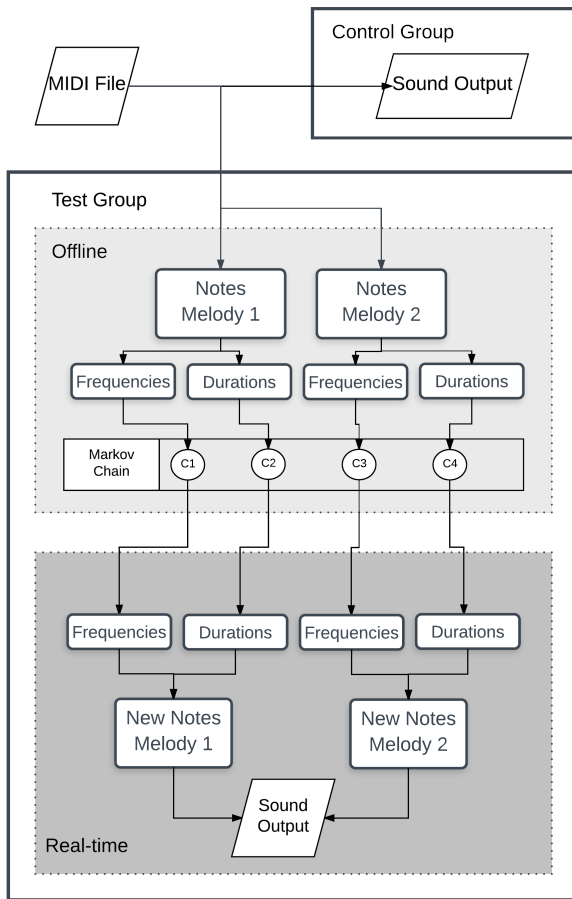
Control Group

MIDI File

Sound Output

Test Group

Offline

Notes Melody 1

Notes Melody 2

Frequencies

Durations

Frequencies

Durations

Markov Chain

C1

C2

C3

C4

Frequencies

Durations

Frequencies

Durations

New Notes Melody 1

New Notes Melody 2

Sound Output

Real-time